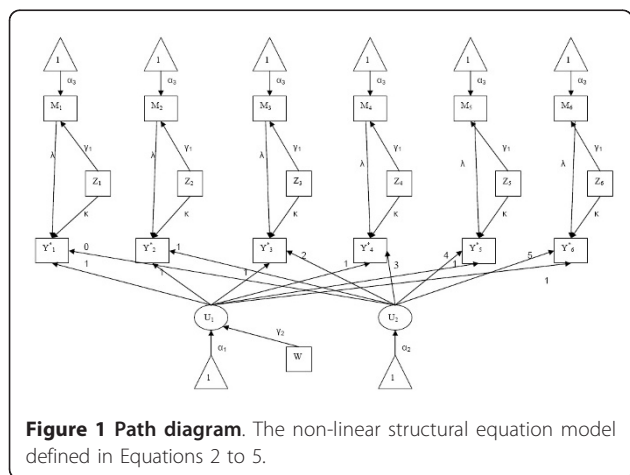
1 1 1 1 1 1

$\alpha_3$ $\alpha_3$ $\alpha_3$ $\alpha_3$ $\alpha_3$ $\alpha_3$

$M_1$ $M_2$ $M_3$ $M_4$ $M_1$ $M_6$

$\lambda$ $\gamma_1$ $\lambda$ $\gamma_1$ $\lambda$ $\gamma_1$ $\lambda$ $\gamma_1$ $\lambda$ $\gamma_1$ $\lambda$ $\gamma_1$

$Z_1$ $Z_2$ $Z_3$ $Z_4$ $Z_5$ $Z_6$

$\kappa$ $\kappa$ $\kappa$ $\kappa$ $\kappa$ $\kappa$

$Y^*_1$ $Y^*_2$ $Y^*_3$ $Y^*_4$ $Y^*_5$ $Y^*_6$

0 1 1 1 2 1 3 4 1 5 1 1 1

$U_1$ $U_2$

$\gamma_2$

W

$\alpha_1$ $\alpha_2$

1 1

**Figure 1 Path diagram**. The non-linear structural equation model defined in Equations 2 to 5.